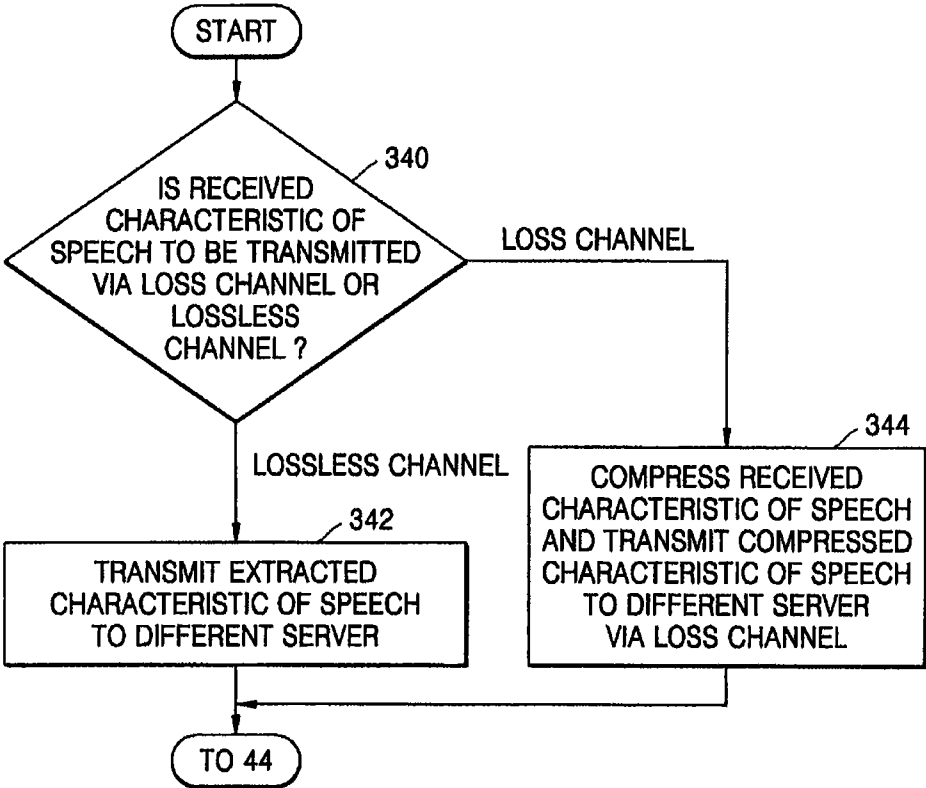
START

340

IS RECEIVED CHARACTERISTIC OF SPEECH TO BE TRANSMITTED VIA LOSS CHANNEL OR LOSSLESS CHANNEL ?

LOSS CHANNEL

LOSSLESS CHANNEL

344

COMPRESS RECEIVED CHARACTERISTIC OF SPEECH AND TRANSMIT COMPRESSED CHARACTERISTIC OF SPEECH TO DIFFERENT SERVER VIA LOSS CHANNEL

342

TRANSMIT EXTRACTED CHARACTERISTIC OF SPEECH TO DIFFERENT SERVER

TO 44